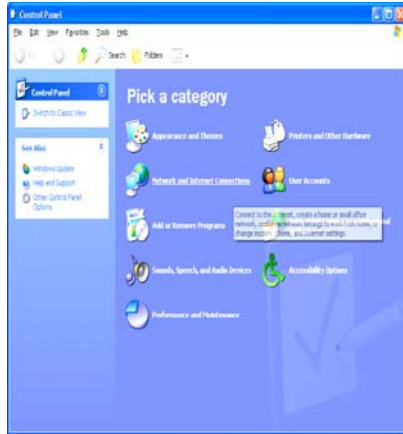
Control Panel

File Edit View Favorites Tools Help

Back Search Folders

Control Panel

Switch to Classic View

See Also

Windows Update

Help and Support

Other Control Panel Options

Pick a category

Appearance and Themes

Printers and Other Hardware

Network and Internet Connections

User Accounts

Add or Remove Programs

Connect to the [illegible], create a home or small office network, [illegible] belongs to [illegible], or change modem, phone, and Internet settings.

Sounds, Speech, and Audio Devices

Accessibility Options

Performance and Maintenance